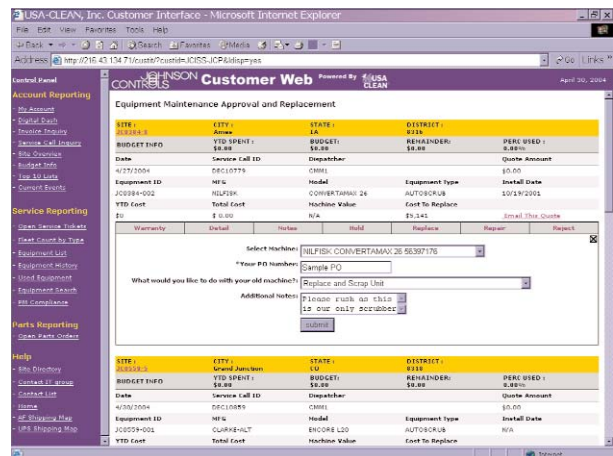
USA-CLEAN, Inc. Customer Interface - Microsoft Internet Explorer

File Edit View Favorites Tools Help

Back Search Favorites Media

Address http://216.43.134.71/custid/?custid=JCISS-JCP&ldisp=yes

Go Links

Control Panel

Account Reporting

- My Account
- Digital Dash
- Invoice Inquiry
- Service Call Inquiry
- Site Overview
- Budget Info
- Top 10 Lists
- Current Events

Service Reporting

- Open Service Tickets
- Fleet Count by Type
- Equipment List
- Equipment History
- Used Equipment
- Equipment Search
- BR Compliance

Parts Reporting

- Open Parts Orders

Help

- Site Directory
- Contact IT group
- Contact List
- Home
- AF Shipping Map
- UPS Shipping Map

JOHNSON CONTROLS Customer Web Powered By USA CLEAN

April 30, 2004

Equipment Maintenance Approval and Replacement

| SITE: 2J8204-8 | CITY: Ames | STATE: IA | DISTRICT: 0316 | |
|---|---|---|---|---|
| BUDGET INFO | YTD SPENT: $0.00 | BUDGET: $0.00 | REMAINDER: $0.00 | PERC USED: 0.00% |
| Date | Service Call ID | Dispatcher | | Quote Amount |
| 4/27/2004 | DEC10779 | CMMIL | | $0.00 |
| Equipment ID | MFG | Model | Equipment Type | Install Date |
| JC0984-002 | NILFISK | CONVERTAMAX 26 | AUTOSCRUB | 10/19/2001 |
| YTD Cost | Total Cost | Machine Value | Cost To Replace | |
| $0 | $ 0.00 | N/A | $5,141 | Email This Quote |

Warranty | Detail | Notes | Hold | Replace | Repair | Reject

Select Machine: NILFISK CONVERTAMAX 26 56397176

*Your PO Number: Sample PO

What would you like to do with your old machine?: Replace and Scrap Unit

Additional Notes: please rush as this is our only scrubber

submit

| SITE: 2J8559-5 | CITY: Grand Junction | STATE: CO | DISTRICT: 0318 | |
|---|---|---|---|---|
| BUDGET INFO | YTD SPENT: $0.00 | BUDGET: $0.00 | REMAINDER: $0.00 | PERC USED: 0.00% |
| Date | Service Call ID | Dispatcher | | Quote Amount |
| 4/30/2004 | DEC10859 | CMMIL | | $0.00 |
| Equipment ID | MFG | Model | Equipment Type | Install Date |
| JC0559-001 | CLARKE-ALT | ENCORE L20 | AUTOSCRUB | N/A |
| YTD Cost | Total Cost | Machine Value | Cost To Replace | |

Internet